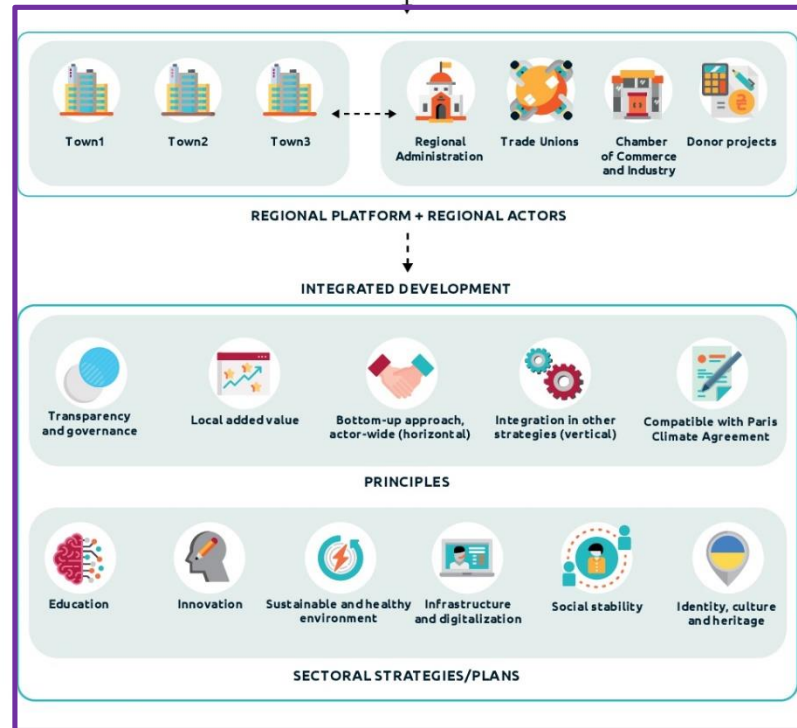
Town1

Town2

Town3

Regional Administration

Trade Unions

Chamber of Commerce and Industry

Donor projects

REGIONAL PLATFORM + REGIONAL ACTORS

INTEGRATED DEVELOPMENT

Transparency and governance

Local added value

Bottom-up approach, actor-wide (horizontal)

Integration in other strategies (vertical)

Compatible with Paris Climate Agreement

PRINCIPLES

Education

Innovation

Sustainable and healthy environment

Infrastructure and digitalization

Social stability

Identity, culture and heritage

SECTORAL STRATEGIES/PLANS